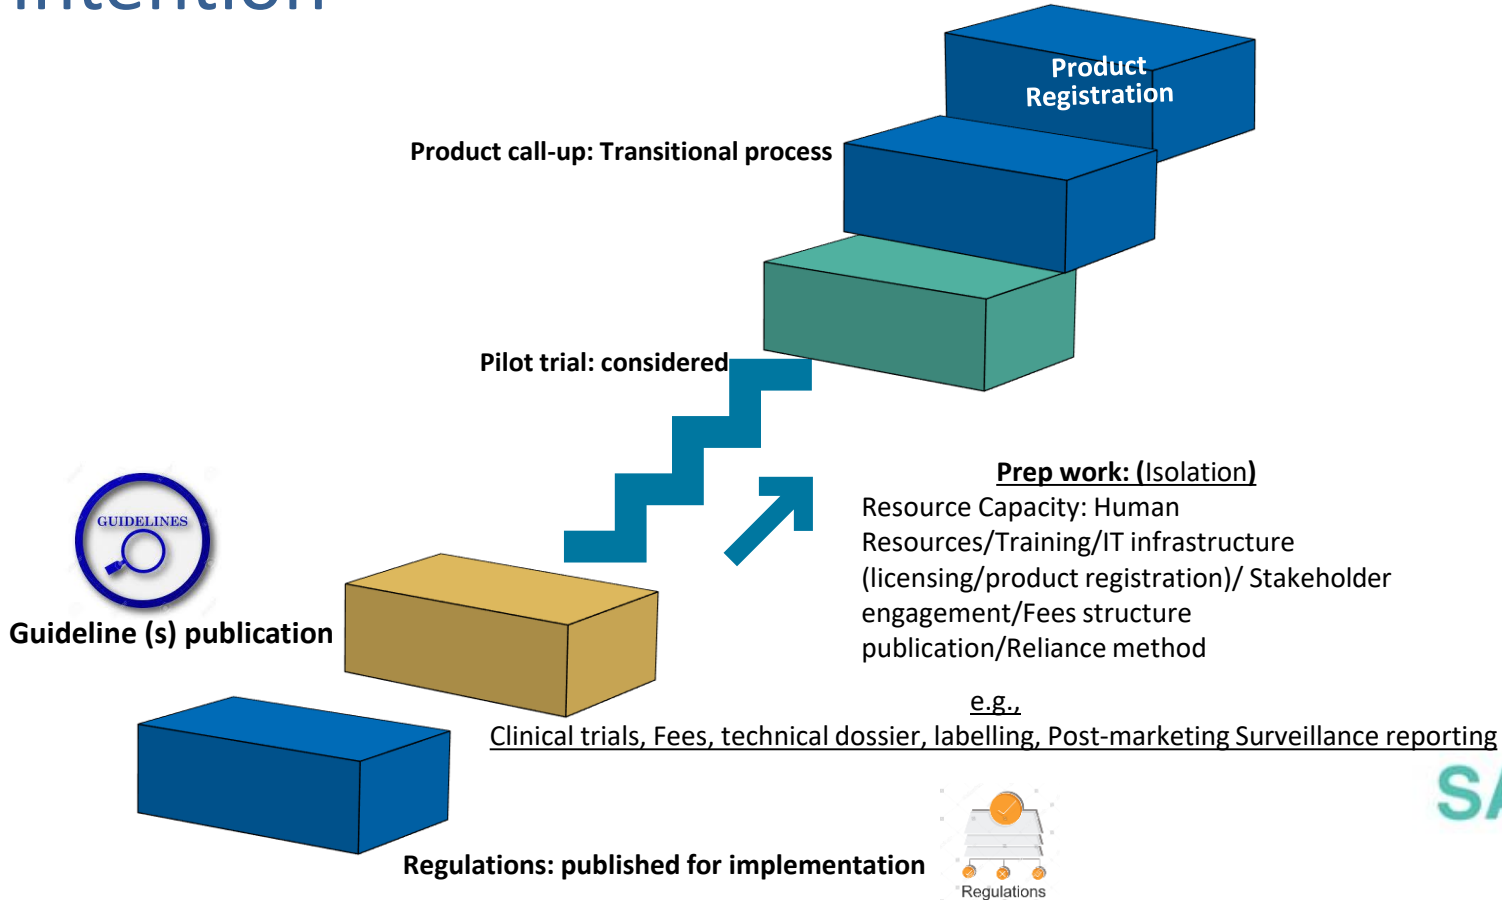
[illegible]

Product Registration

Product call-up: Transitional process

Pilot trial: considered

Prep work: (Isolation)
Resource Capacity: Human Resources/Training/IT infrastructure (licensing/product registration)/ Stakeholder engagement/Fees structure publication/Reliance method

GUIDELINES

Guideline (s) publication

e.g.,
Clinical trials, Fees, technical dossier, labelling, Post-marketing Surveillance reporting

SA

Regulations: published for implementation

Regulations